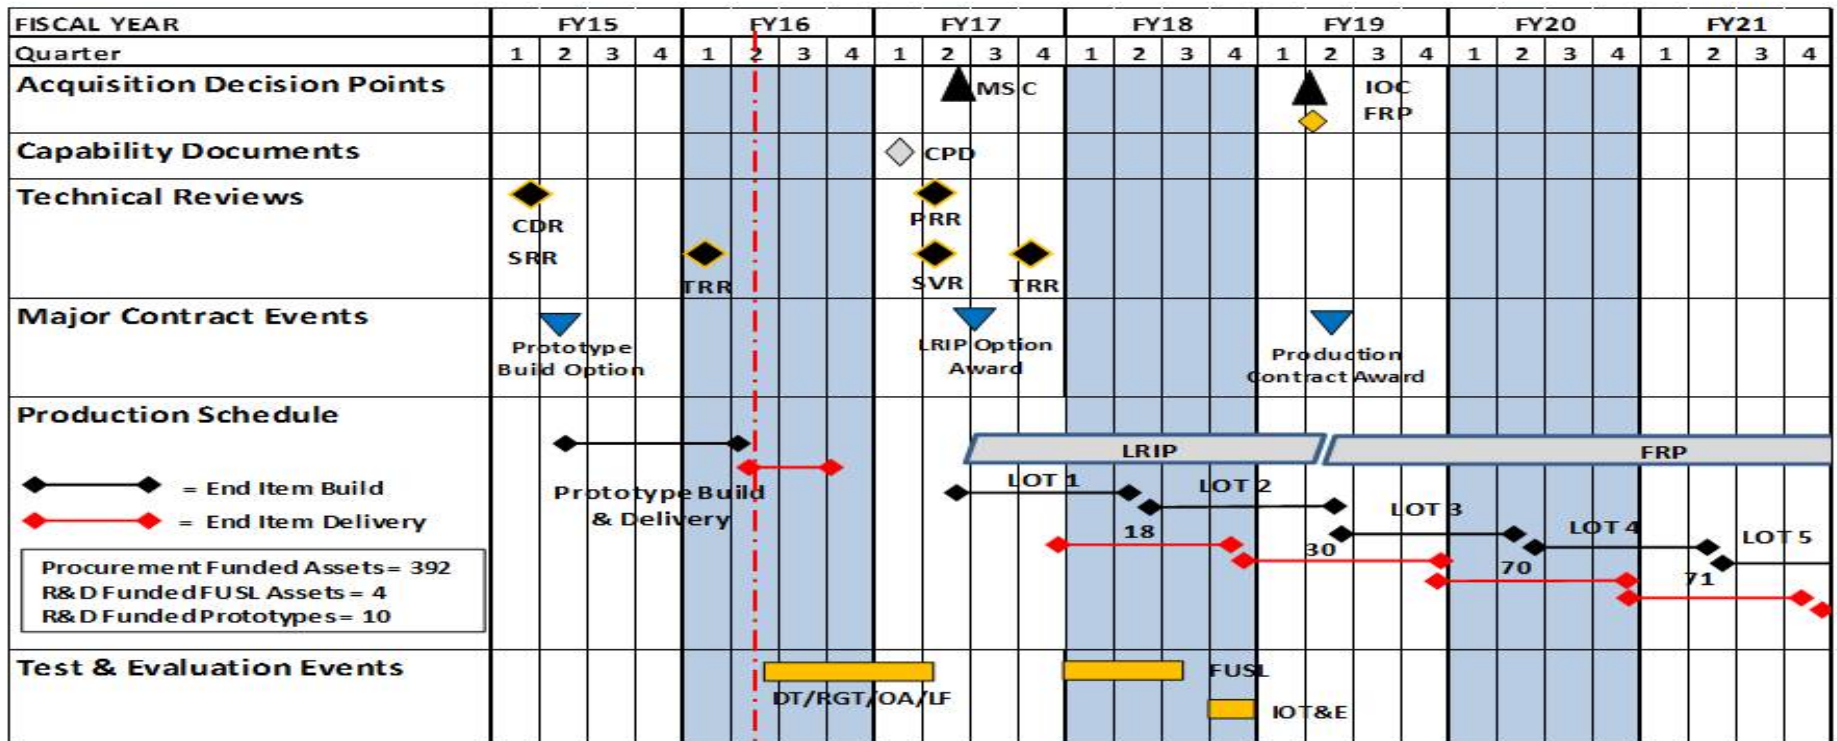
| FISCAL YEAR | FY15 | | | | FY16 | | | | FY17 | | | | FY18 | | | | FY19 | | | | FY20 | | | | FY21 | | | |
|---|---|---|---|---|---|---|---|---|---|---|---|---|---|---|---|---|---|---|---|---|---|---|---|---|---|---|---|---|
| Quarter | 1 | 2 | 3 | 4 | 1 | 2 | 3 | 4 | 1 | 2 | 3 | 4 | 1 | 2 | 3 | 4 | 1 | 2 | 3 | 4 | 1 | 2 | 3 | 4 | 1 | 2 | 3 | 4 |

Acquisition Decision Points
MS C
IOC
FRP

Capability Documents
CPD

Technical Reviews
CDR
SRR
TRR
PRR
SVR
TRR

Major Contract Events
Prototype Build Option
LRIP Option Award
Production Contract Award

Production Schedule
= End Item Build
= End Item Delivery
Procurement Funded Assets = 392
R&D Funded FUSL Assets = 4
R&D Funded Prototypes = 10
Prototype Build & Delivery
LRIP
FRP
LOT 1
18
LOT 2
30
LOT 3
70
LOT 4
71
LOT 5

Test & Evaluation Events
DT/RGT/OA/LF
FUSL
IOT&E